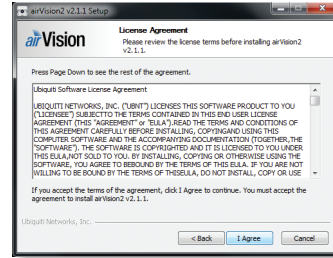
airVision2 v2.1.1 Setup

airVision

License Agreement

Please review the license terms before installing airVision2 v2.1.1.

Press Page Down to see the rest of the agreement.

Ubiquiti Software License Agreement

UBIQUITI NETWORKS, INC. ("UBNT") LICENSES THIS SOFTWARE PRODUCT TO YOU ("LICENSEE") SUBJECTTO THE TERMS CONTAINED IN THIS END USER LICENSE AGREEMENT (THIS "AGREEMENT" or "EULA"). READ THE TERMS AND CONDITIONS OF THIS AGREEMENT CAREFULLY BEFORE INSTALLING, COPYINGAND USING THIS COMPUTER SOFTWARE AND THE ACCOMPANYING DOCUMENTATION (TOGETHER, THE "SOFTWARE"). THE SOFTWARE IS COPYRIGHTED AND IT IS LICENSED TO YOU UNDER THIS EULA, NOT SOLD TO YOU. BY INSTALLING, COPYING OR OTHERWISE USING THE SOFTWARE, YOU AGREE TO BEBOUND BY THE TERMS OF THIS EULA. IF YOU ARE NOT WILLING TO BE BOUND BY THE TERMS OF THISEULA, DO NOT INSTALL, COPY OR USE

If you accept the terms of the agreement, click I Agree to continue. You must accept the agreement to install airVision2 v2.1.1.

Ubiquiti Networks, Inc.

< Back   I Agree   Cancel